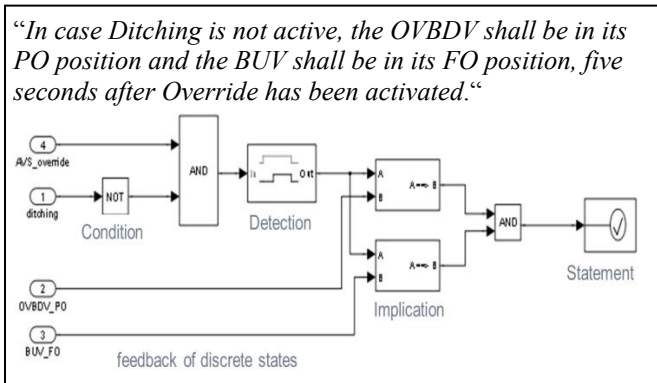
"In case Ditching is not active, the OVBDV shall be in its PO position and the BUV shall be in its FO position, five seconds after Override has been activated."

4
A/S_override

1
ditching

NOT

Condition

AND

In Out

Detection

A
B
A ==> B

A
B
A ==> B

Implication

AND

Statement

2
OVBDV_PO

3
BUV_FO

feedback of discrete states